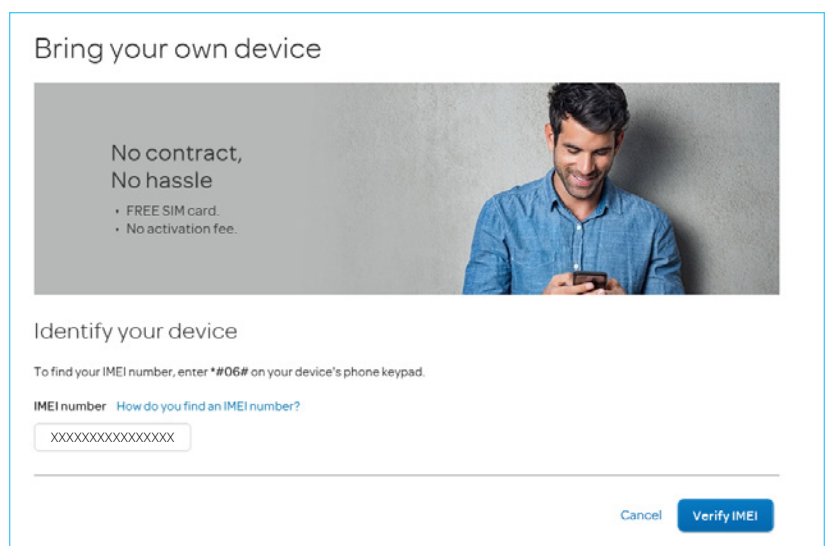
Bring your own device

No contract,
No hassle

• FREE SIM card.
• No activation fee.

Identify your device

To find your IMEI number, enter *#06# on your device's phone keypad.

IMEI number How do you find an IMEI number?

XXXXXXXXXXXXXXXX

Cancel Verify IMEI